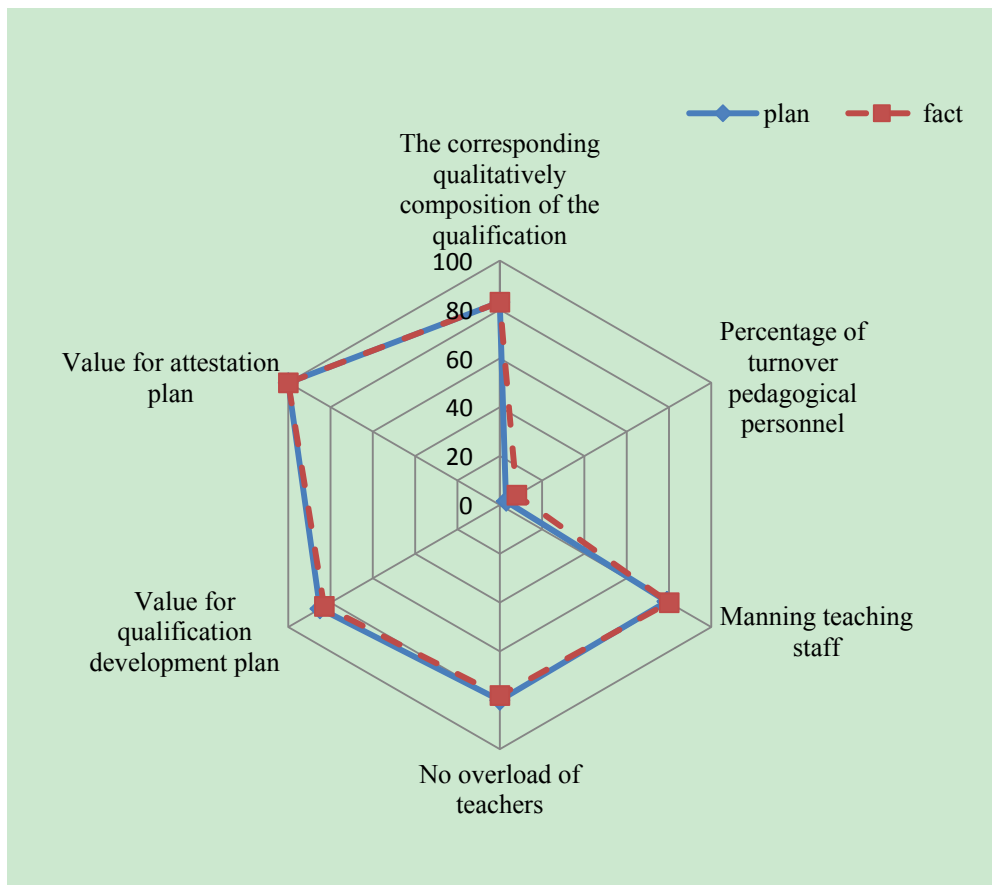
plan
fact

The corresponding qualitatively composition of the qualification

100
80
60
40
20
0

Percentage of turnover pedagogical personnel

Value for attestation plan

Manning teaching staff

Value for qualification development plan

No overload of teachers